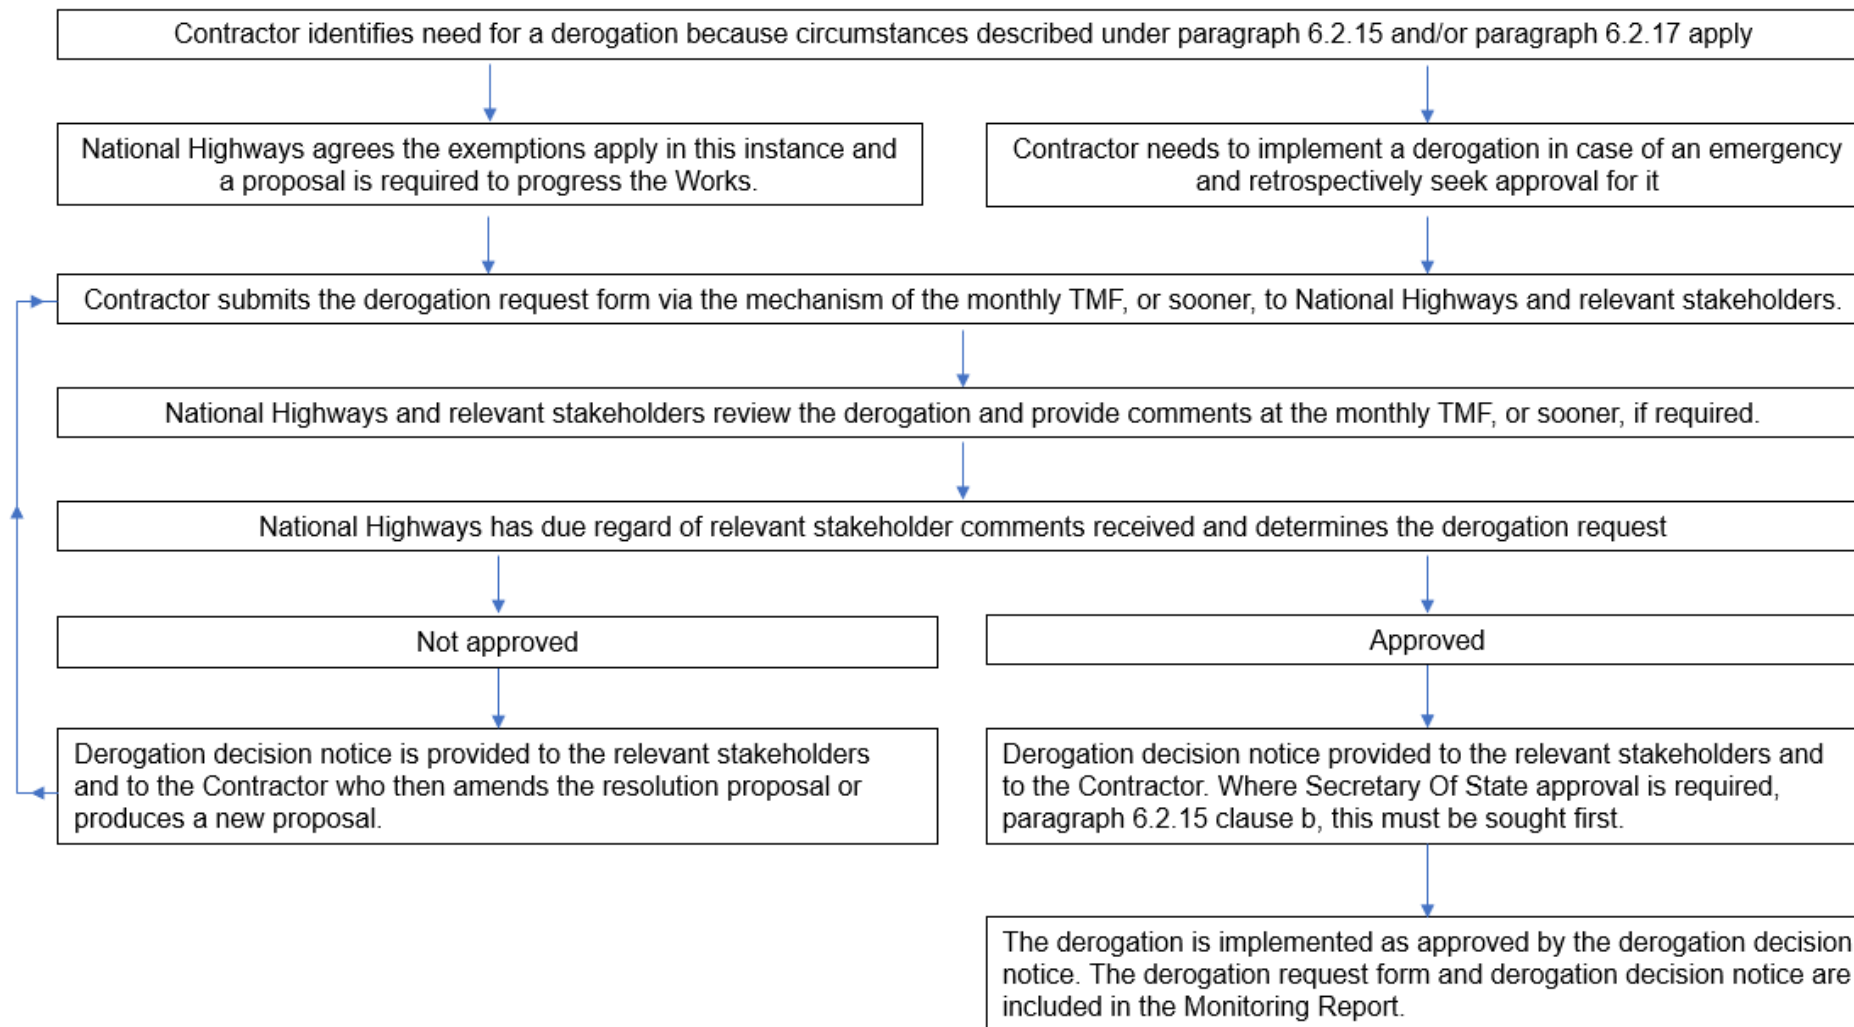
Contractor identifies need for a derogation because circumstances described under paragraph 6.2.15 and/or paragraph 6.2.17 apply

National Highways agrees the exemptions apply in this instance and a proposal is required to progress the Works.

Contractor needs to implement a derogation in case of an emergency and retrospectively seek approval for it

Contractor submits the derogation request form via the mechanism of the monthly TMF, or sooner, to National Highways and relevant stakeholders.

National Highways and relevant stakeholders review the derogation and provide comments at the monthly TMF, or sooner, if required.

National Highways has due regard of relevant stakeholder comments received and determines the derogation request

Not approved

Approved

Derogation decision notice is provided to the relevant stakeholders and to the Contractor who then amends the resolution proposal or produces a new proposal.

Derogation decision notice provided to the relevant stakeholders and to the Contractor. Where Secretary Of State approval is required, paragraph 6.2.15 clause b, this must be sought first.

The derogation is implemented as approved by the derogation decision notice. The derogation request form and derogation decision notice are included in the Monitoring Report.